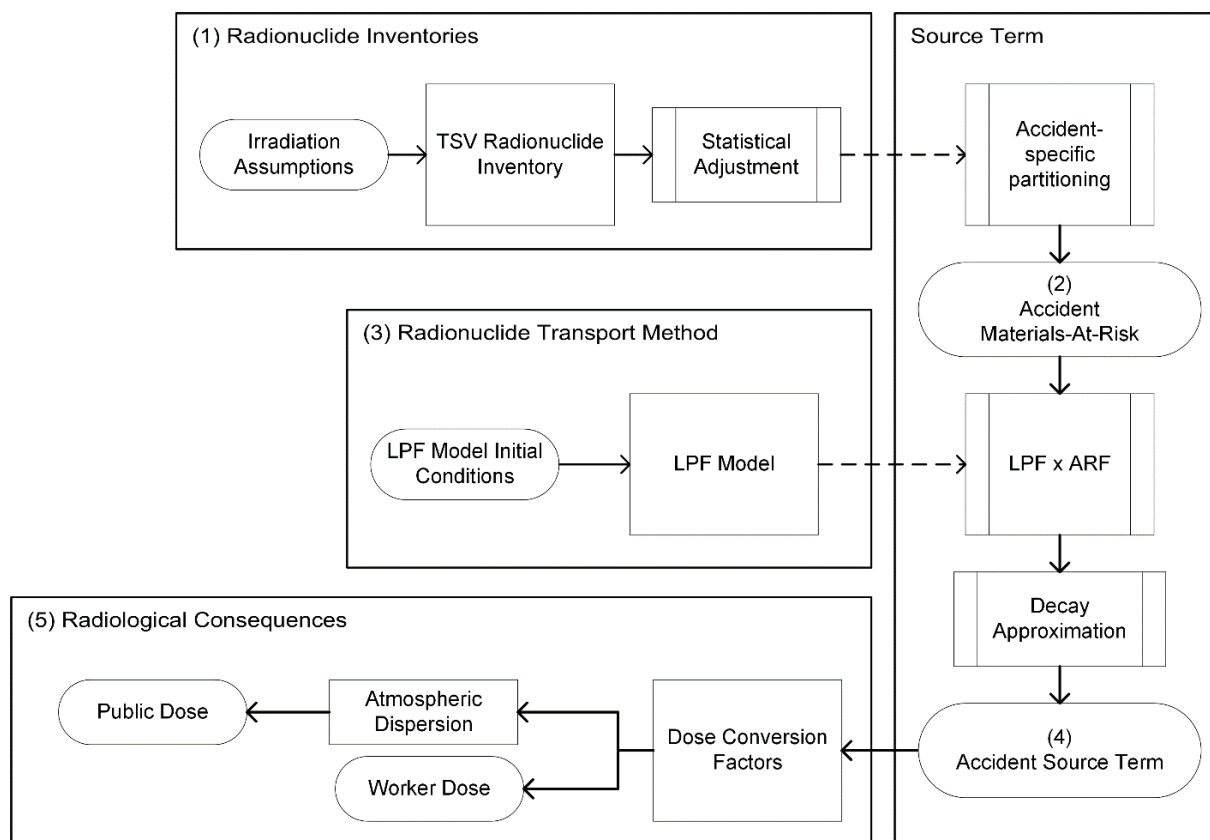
(1) Radionuclide Inventories

Irradiation Assumptions

TSV Radionuclide Inventory

Statistical Adjustment

Source Term

Accident-specific partitioning

(2) Accident Materials-At-Risk

(3) Radionuclide Transport Method

LPF Model Initial Conditions

LPF Model

LPF x ARF

Decay Approximation

(4) Accident Source Term

(5) Radiological Consequences

Public Dose

Atmospheric Dispersion

Worker Dose

Dose Conversion Factors